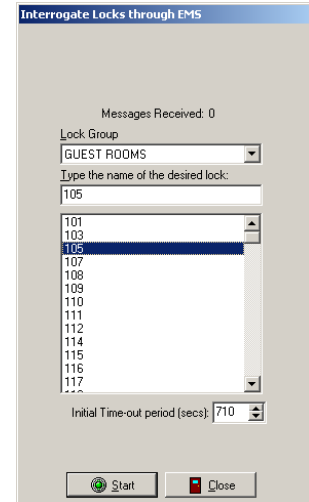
Interrogate Locks through EMS

Messages Received: 0

Lock Group

GUEST ROOMS

Type the name of the desired lock:

105

101
103
105
107
108
109
110
111
112
114
115
116
117

Initial Time-out period (secs): 710

Start

Close